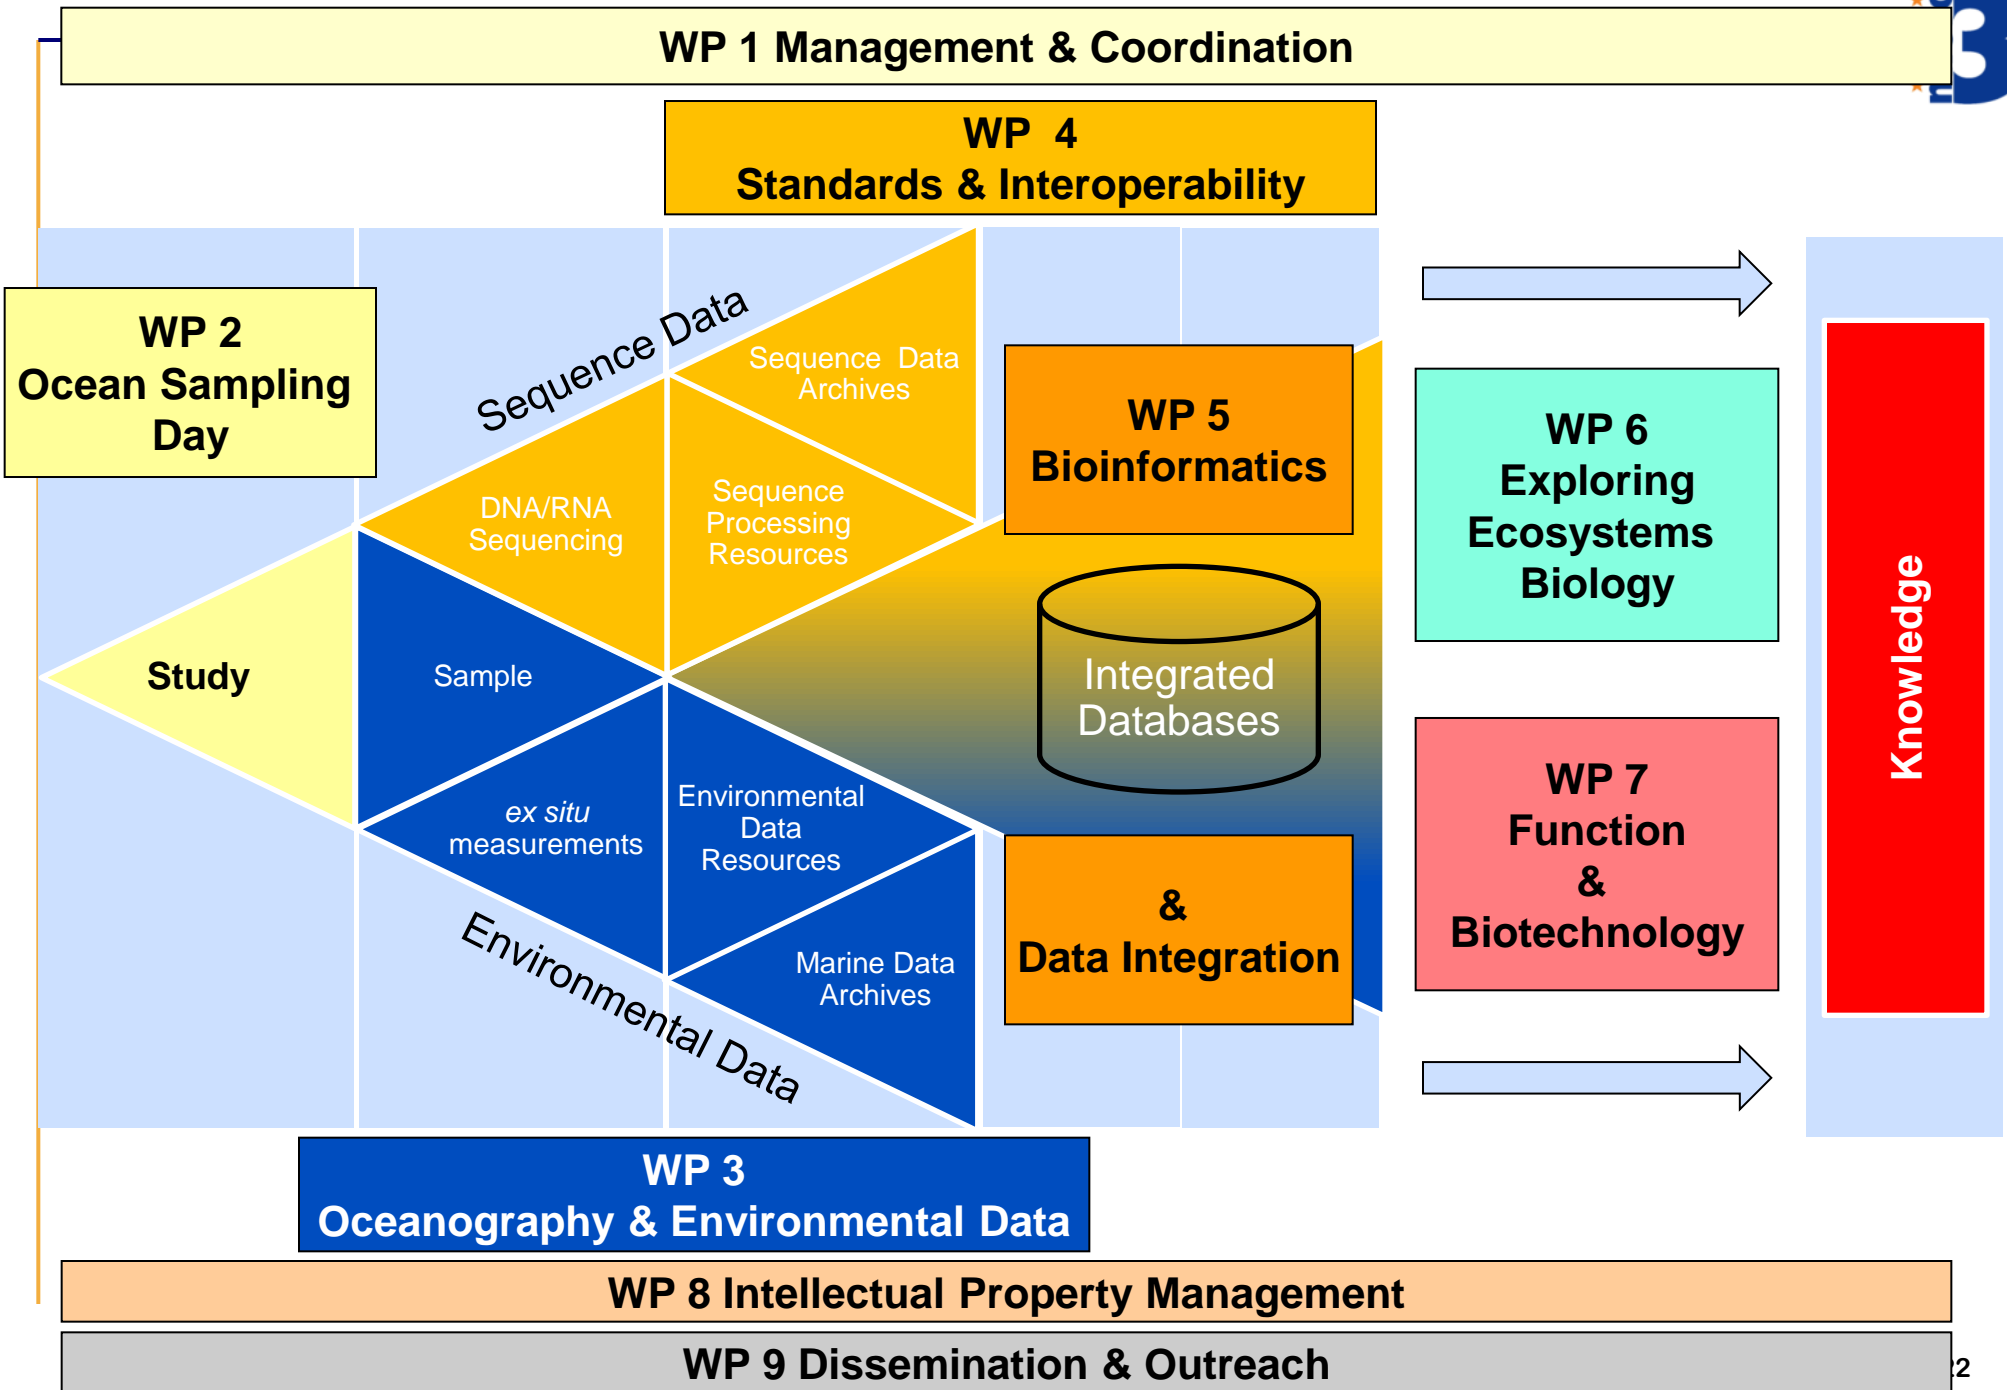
WP 1 Management & Coordination

WP 4
Standards & Interoperability

WP 2
Ocean Sampling Day

Sequence Data

Sequence Data Archives

DNA/RNA Sequencing

Sequence Processing Resources

Study

Sample

ex situ measurements

Environmental Data Resources

Marine Data Archives

Environmental Data

WP 5
Bioinformatics

Integrated Databases

&
Data Integration

WP 6
Exploring Ecosystems Biology

WP 7
Function
&
Biotechnology

Knowledge

WP 3
Oceanography & Environmental Data

WP 8 Intellectual Property Management

WP 9 Dissemination & Outreach

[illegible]2